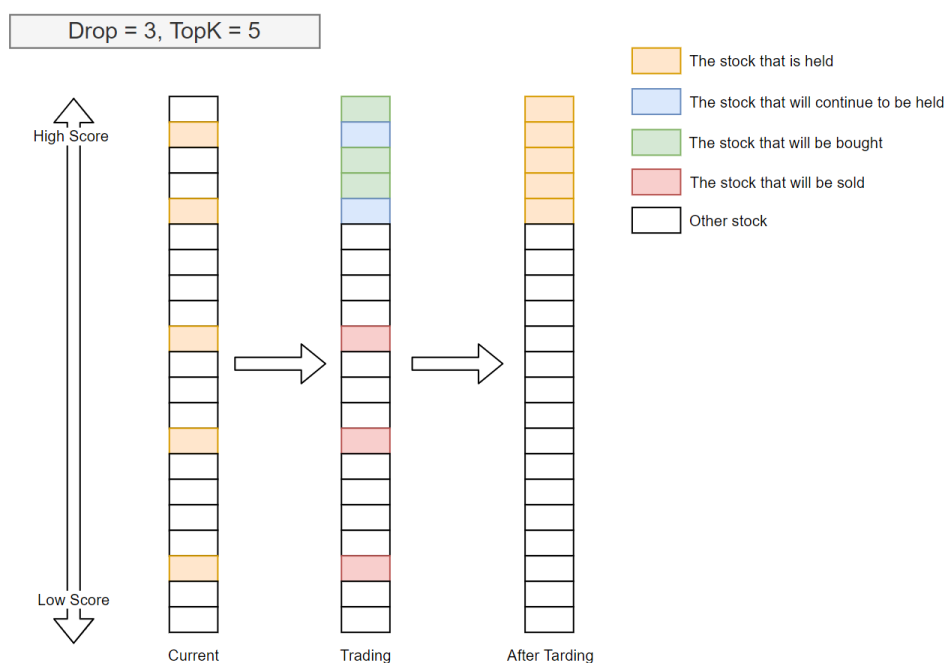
Drop = 3, TopK = 5

The stock that is held
The stock that will continue to be held
The stock that will be bought
The stock that will be sold
Other stock

High Score
Low Score

Current
Trading
After Tarding